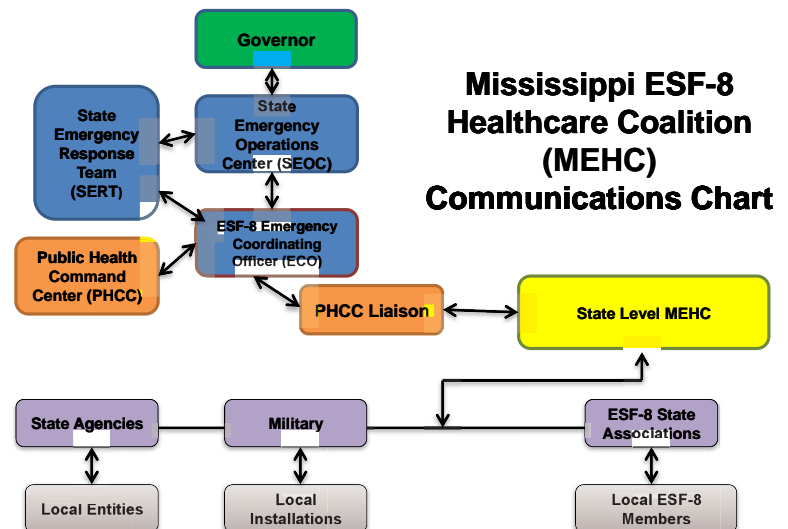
Mississippi ESF-8 Healthcare Coalition (MEHC) Communications Chart

Governor

State Emergency Response Team (SERT)

State Emergency Operations Center (SEOC)

Public Health Command Center (PHCC)

ESF-8 Emergency Coordinating Officer (ECO)

PHCC Liaison

State Level MEHC

State Agencies

Military

ESF-8 State Associations

Local Entities

Local Installations

Local ESF-8 Members